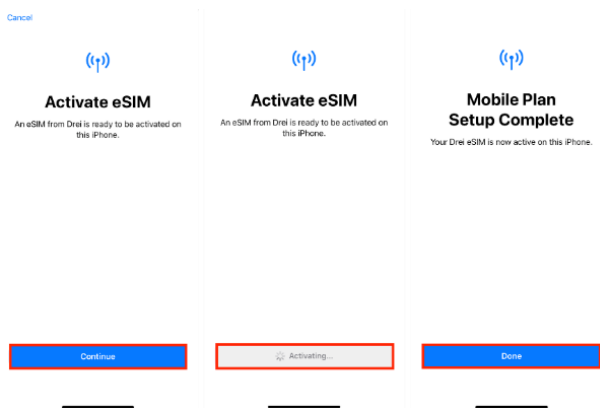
Cancel

Activate eSIM

An eSIM from Drei is ready to be activated on this iPhone.

Continue

Activate eSIM

An eSIM from Drei is ready to be activated on this iPhone.

Activating...

Mobile Plan Setup Complete

Your Drei eSIM is now active on this iPhone.

Done